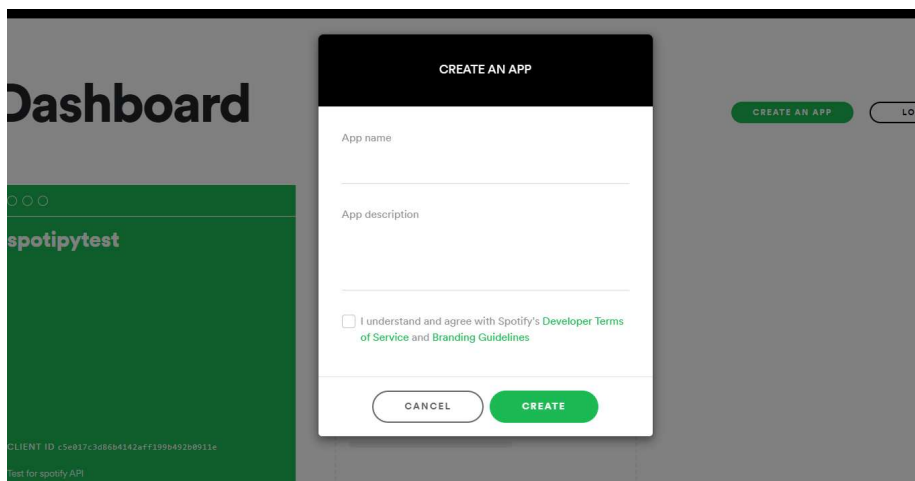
Dashboard

CREATE AN APP

LO

spotipytest

CLIENT ID c5e017c3d86b4142aff199b492b0911e

Test for spotify API

CREATE AN APP

App name

App description

I understand and agree with Spotify's Developer Terms of Service and Branding Guidelines

CANCEL

CREATE